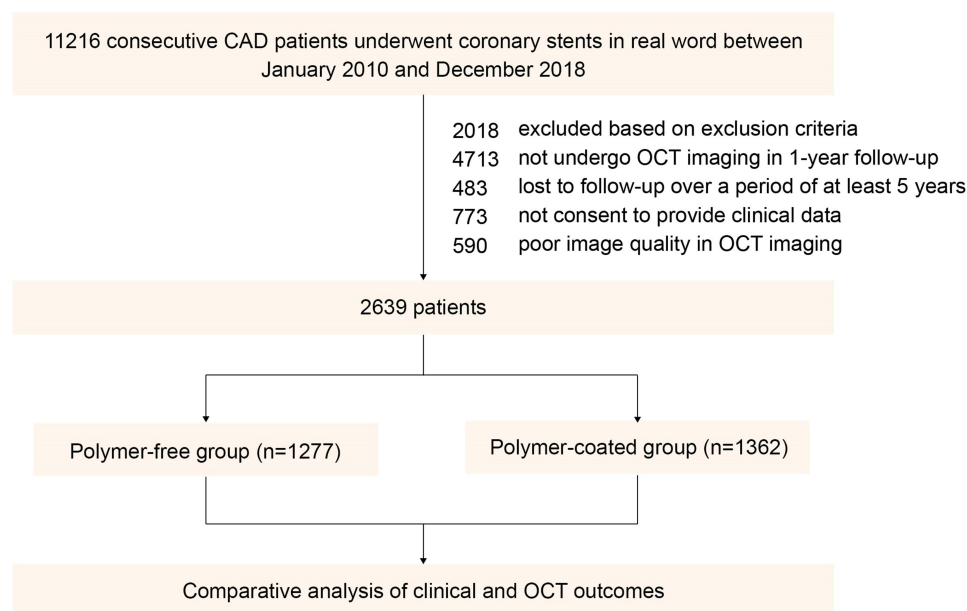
11216 consecutive CAD patients underwent coronary stents in real word between January 2010 and December 2018

2018 excluded based on exclusion criteria
4713 not undergo OCT imaging in 1-year follow-up
483 lost to follow-up over a period of at least 5 years
773 not consent to provide clinical data
590 poor image quality in OCT imaging

2639 patients

Polymer-free group (n=1277)

Polymer-coated group (n=1362)

Comparative analysis of clinical and OCT outcomes